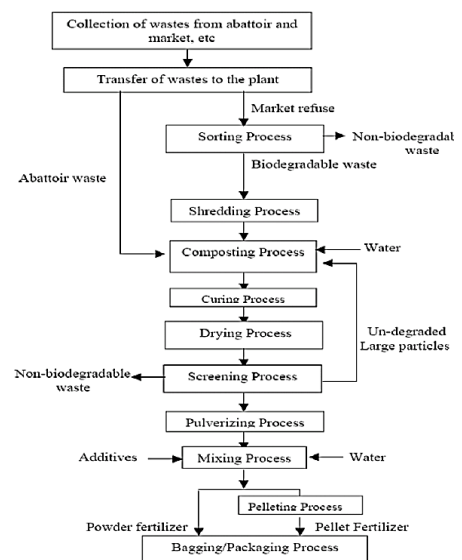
Collection of wastes from abattoir and market, etc

Transfer of wastes to the plant

Market refuse

Sorting Process

Non-biodegradable waste

Biodegradable waste

Abattoir waste

Shredding Process

Composting Process

Water

Curing Process

Drying Process

Un-degraded Large particles

Non-biodegradable waste

Screening Process

Pulverizing Process

Additives

Mixing Process

Water

Pelleting Process

Powder fertilizer

Pellet Fertilizer

Bagging/Packaging Process